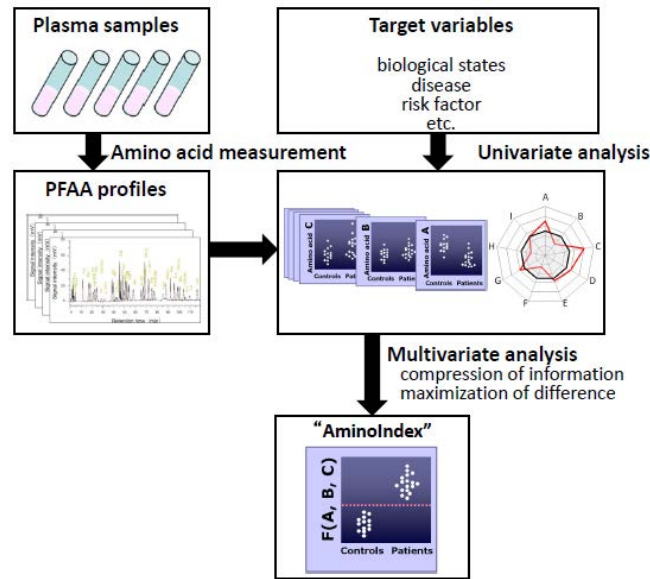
Plasma samples

Target variables

biological states
disease
risk factor
etc.

Amino acid measurement

Univariate analysis

PFAA profiles

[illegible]

Retention time [min]

Amino acid C

Amino acid B

Amino acid A

Controls Patients

Controls Patients

Controls Patients

A
B
C
D
E
F
G
H
I

Multivariate analysis
compression of information
maximization of difference

"AminoIndex"

F(A, B, C)

Controls Patients